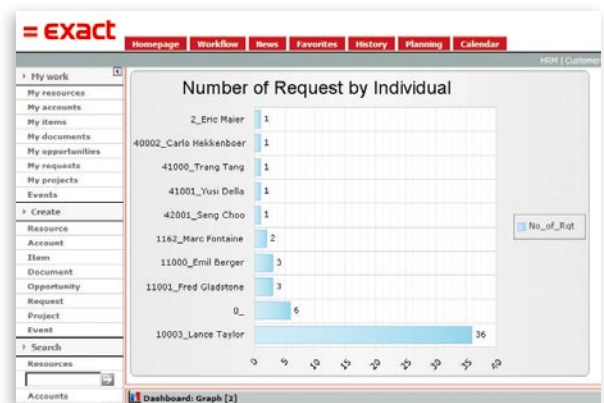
= exact

Homepage Workflow News Favorites History Planning Calendar

HRM | Customer

My work
My resources
My accounts
My items
My documents
My opportunities
My requests
My projects
Events
Create
Resource
Account
Item
Document
Opportunity
Request
Project
Event
Search
Resources
Accounts

Number of Request by Individual

| | |
|---|---|
| 2_Eric Maier | 1 |
| 40002_Carlo Hekkenboer | 1 |
| 41000_Trang Tang | 1 |
| 41001_Yusi Della | 1 |
| 42001_Seng Choo | 1 |
| 1162_Marc Fontaine | 2 |
| 11000_Emil Berger | 3 |
| 11001_Fred Gladstone | 3 |
| 0_ | 6 |
| 10003_Lance Taylor | 36 |

0 5 10 15 20 25 30 35 40

No_of_Rqt

Dashboard: Graph [2]